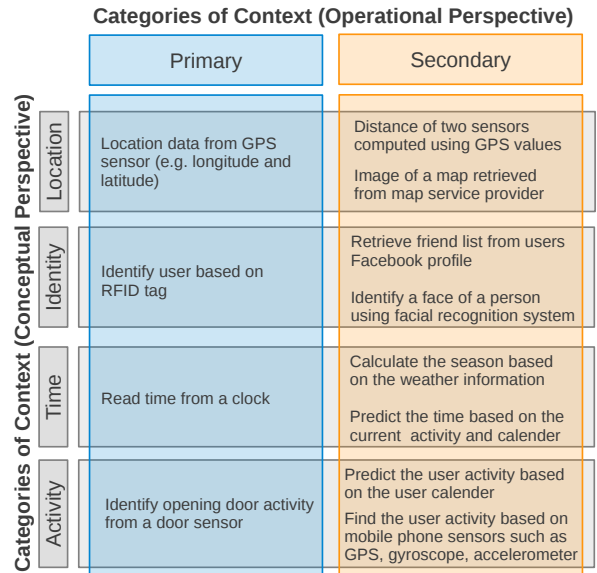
Categories of Context (Operational Perspective)

Categories of Context (Conceptual Perspective)

| | Primary | Secondary |
|---|---|---|
| Location | Location data from GPS sensor (e.g. longitude and latitude) | Distance of two sensors computed using GPS values<br><br>Image of a map retrieved from map service provider |
| Identity | Identify user based on RFID tag | Retrieve friend list from users Facebook profile<br><br>Identify a face of a person using facial recognition system |
| Time | Read time from a clock | Calculate the season based on the weather information<br><br>Predict the time based on the current activity and calender |
| Activity | Identify opening door activity from a door sensor | Predict the user activity based on the user calender<br><br>Find the user activity based on mobile phone sensors such as GPS, gyroscope, accelerometer |